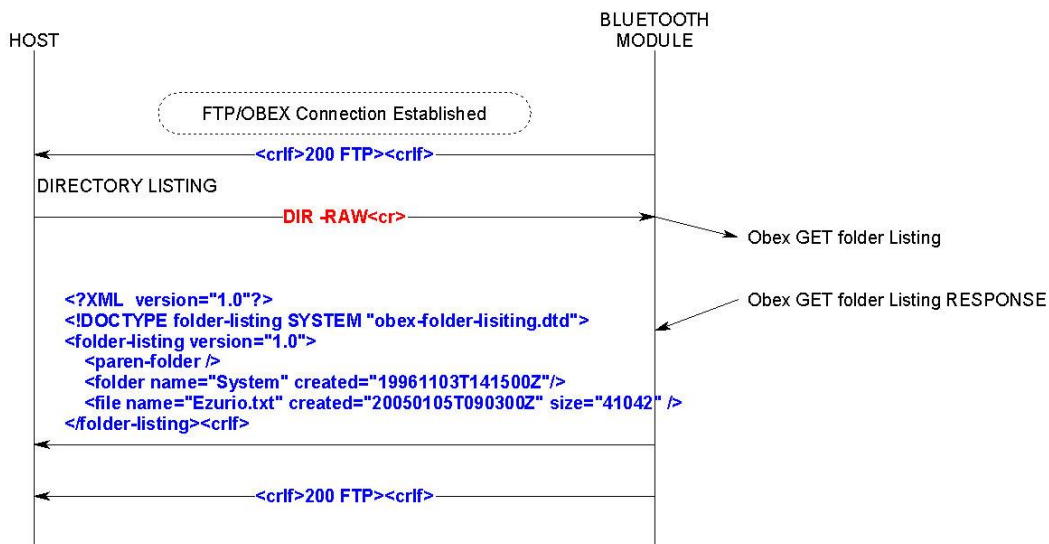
HOST

BLUETOOTH MODULE

FTP/OBEX Connection Established

<crlf>200 FTP<crlf>

DIRECTORY LISTING

DIR -RAW<cr>

Obex GET folder Listing

<?XML version="1.0"?>
<!DOCTYPE folder-listing SYSTEM "obex-folder-lisiting.dtd">
<folder-listing version="1.0">
<paren-folder />
<folder name="System" created="19961103T141500Z"/>
<file name="Ezurio.txt" created="20050105T090300Z" size="41042" />
</folder-listing><crlf>

Obex GET folder Listing RESPONSE

<crlf>200 FTP<crlf>